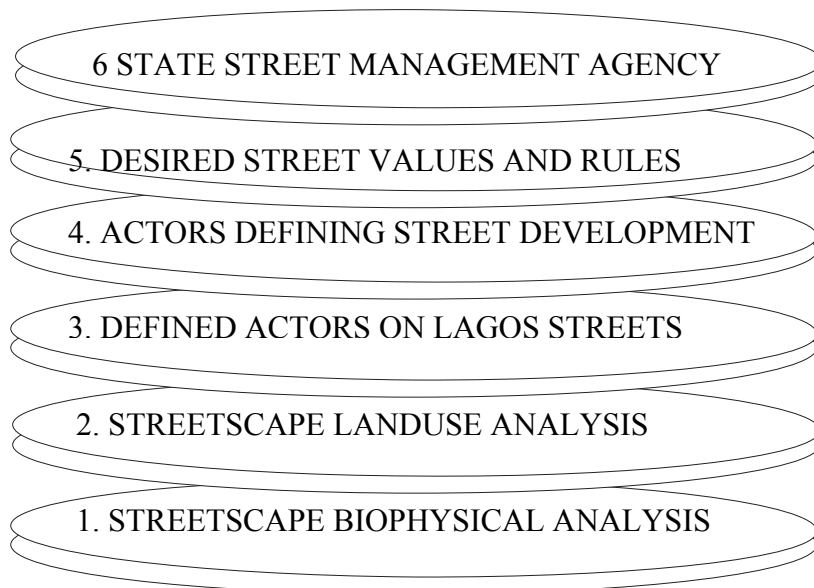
6 STATE STREET MANAGEMENT AGENCY

5. DESIRED STREET VALUES AND RULES

4. ACTORS DEFINING STREET DEVELOPMENT

3. DEFINED ACTORS ON LAGOS STREETS

2. STREETSCAPE LANDUSE ANALYSIS

1. STREETSCAPE BIOPHYSICAL ANALYSIS